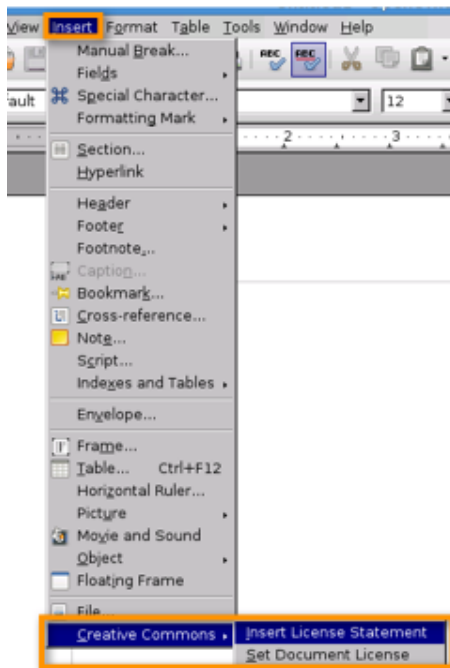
View Insert Format Table Tools Window Help

ault
12
2 3

Manual Break...
Fields
Special Character...
Formatting Mark
Section...
Hyperlink
Header
Footer
Footnote...
Caption...
Bookmark...
Cross-reference...
Note...
Script...
Indexes and Tables
Envelope...
Frame...
Table... Ctrl+F12
Horizontal Ruler...
Picture
Movie and Sound
Object
Floating Frame
File...
Creative Commons
Insert License Statement
Set Document License